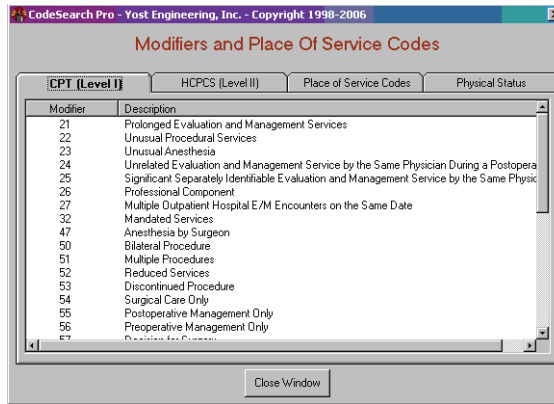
CodeSearch Pro - Yost Engineering, Inc. - Copyright 1998-2006

Modifiers and Place Of Service Codes

CPT (Level I) | HCPCS (Level II) | Place of Service Codes | Physical Status

| Modifier | Description |
|---|---|
| 21 | Prolonged Evaluation and Management Services |
| 22 | Unusual Procedural Services |
| 23 | Unusual Anesthesia |
| 24 | Unrelated Evaluation and Management Service by the Same Physician During a Postopera |
| 25 | Significant Separately Identifiable Evaluation and Management Service by the Same Physic |
| 26 | Professional Component |
| 27 | Multiple Outpatient Hospital E/M Encounters on the Same Date |
| 32 | Mandated Services |
| 47 | Anesthesia by Surgeon |
| 50 | Bilateral Procedure |
| 51 | Multiple Procedures |
| 52 | Reduced Services |
| 53 | Discontinued Procedure |
| 54 | Surgical Care Only |
| 55 | Postoperative Management Only |
| 56 | Preoperative Management Only |
| 57 | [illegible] |

Close Window